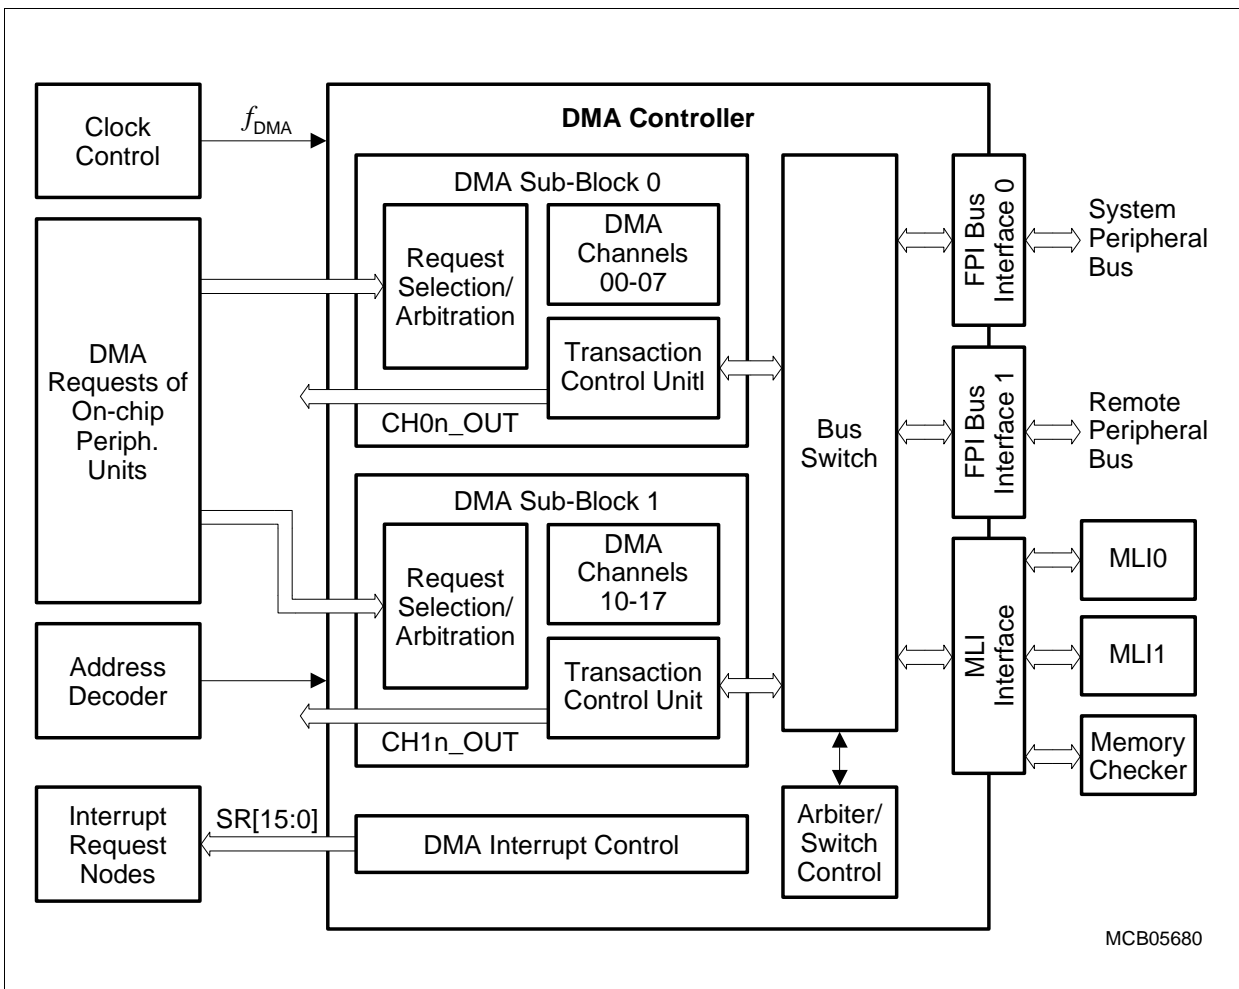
Clock Control

$f_{DMA}$

DMA Controller

DMA Sub-Block 0

Request Selection/ Arbitration

DMA Channels 00-07

Transaction Control Unitl

CH0n_OUT

DMA Requests of On-chip Periph. Units

DMA Sub-Block 1

Request Selection/ Arbitration

DMA Channels 10-17

Transaction Control Unit

CH1n_OUT

Address Decoder

Bus Switch

FPI Bus Interface 0

System Peripheral Bus

FPI Bus Interface 1

Remote Peripheral Bus

MLI Interface

MLI0

MLI1

Memory Checker

Interrupt Request Nodes

SR[15:0]

DMA Interrupt Control

Arbiter/ Switch Control

MCB05680